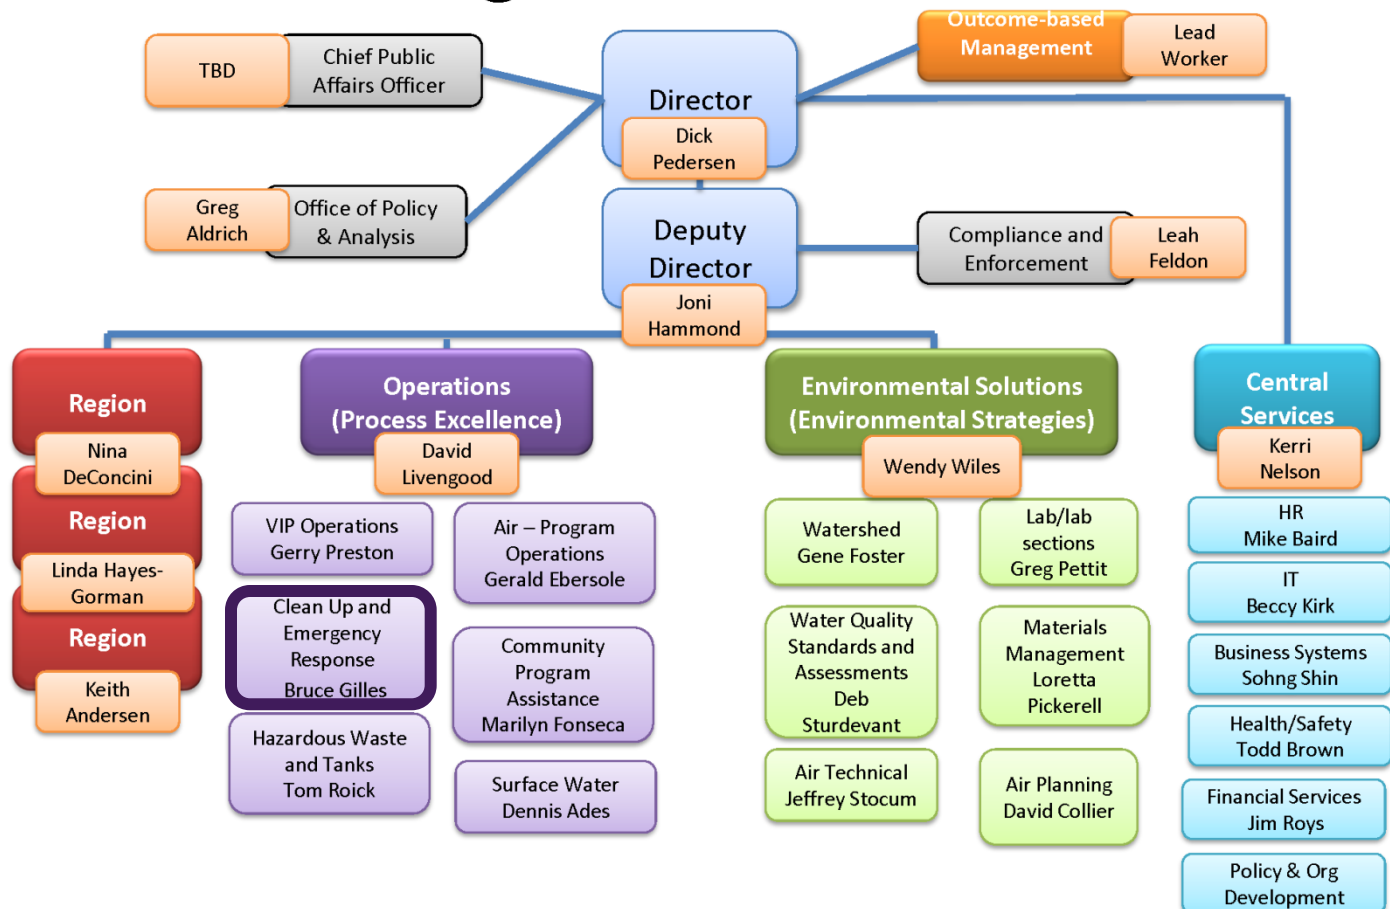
TBD

Chief Public Affairs Officer

Director

Dick Pedersen

Outcome-based Management

Lead Worker

Greg Aldrich

Office of Policy & Analysis

Deputy Director

Joni Hammond

Compliance and Enforcement

Leah Feldon

Region

Nina DeConcini

Region

Linda Hayes-Gorman

Region

Keith Andersen

Operations (Process Excellence)

David Livengood

VIP Operations Gerry Preston

Air – Program Operations Gerald Ebersole

Clean Up and Emergency Response Bruce Gilles

Community Program Assistance Marilyn Fonseca

Hazardous Waste and Tanks Tom Roick

Surface Water Dennis Ades

Environmental Solutions (Environmental Strategies)

Wendy Wiles

Watershed Gene Foster

Lab/lab sections Greg Pettit

Water Quality Standards and Assessments Deb Sturdevant

Materials Management Loretta Pickerell

Air Technical Jeffrey Stocum

Air Planning David Collier

Central Services

Kerri Nelson

HR Mike Baird

IT Beccy Kirk

Business Systems Sohng Shin

Health/Safety Todd Brown

Financial Services Jim Roys

Policy & Org Development